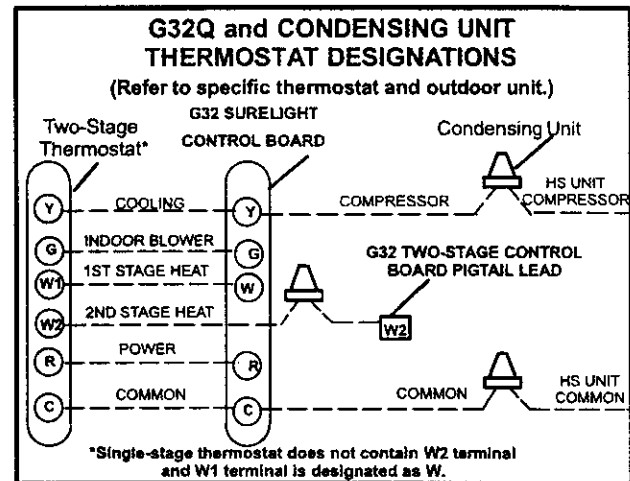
G32Q and CONDENSING UNIT THERMOSTAT DESIGNATIONS

(Refer to specific thermostat and outdoor unit.)

Two-Stage Thermostat*

G32 SURELIGHT CONTROL BOARD

Condensing Unit

Y
COOLING
Y
COMPRESSOR
HS UNIT COMPRESSOR

G
INDOOR BLOWER
G

W1
1ST STAGE HEAT
W

G32 TWO-STAGE CONTROL BOARD PIGTAIL LEAD

W2
2ND STAGE HEAT
W2

R
POWER
R

C
COMMON
C
COMMON
HS UNIT COMMON

*Single-stage thermostat does not contain W2 terminal and W1 terminal is designated as W.